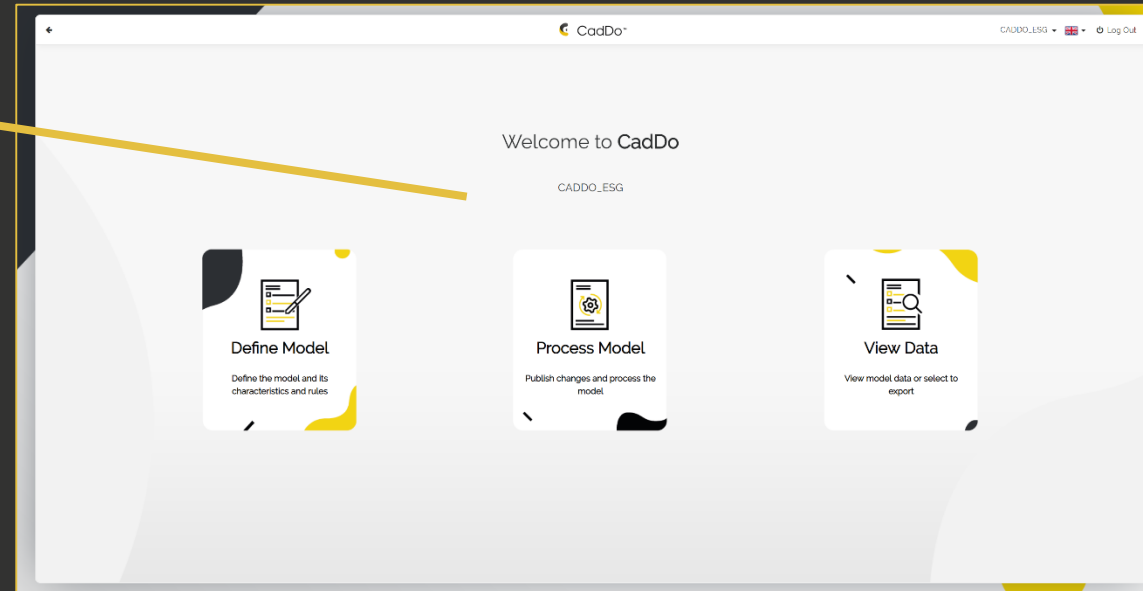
CadDo™

CADDO_ESG Log Out

Welcome to CadDo

CADDO_ESG

Define Model

Define the model and its characteristics and rules

Process Model

Publish changes and process the model

View Data

View model data or select to export